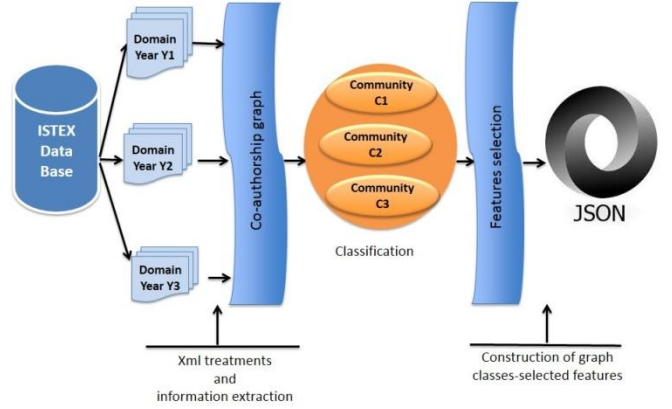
ISTEX Data Base

Domain Year Y1

Domain Year Y2

Domain Year Y3

Co-authorship graph

Community C1

Community C2

Community C3

Classification

Features selection

JSON

Xml treatments and information extraction

Construction of graph classes-selected features